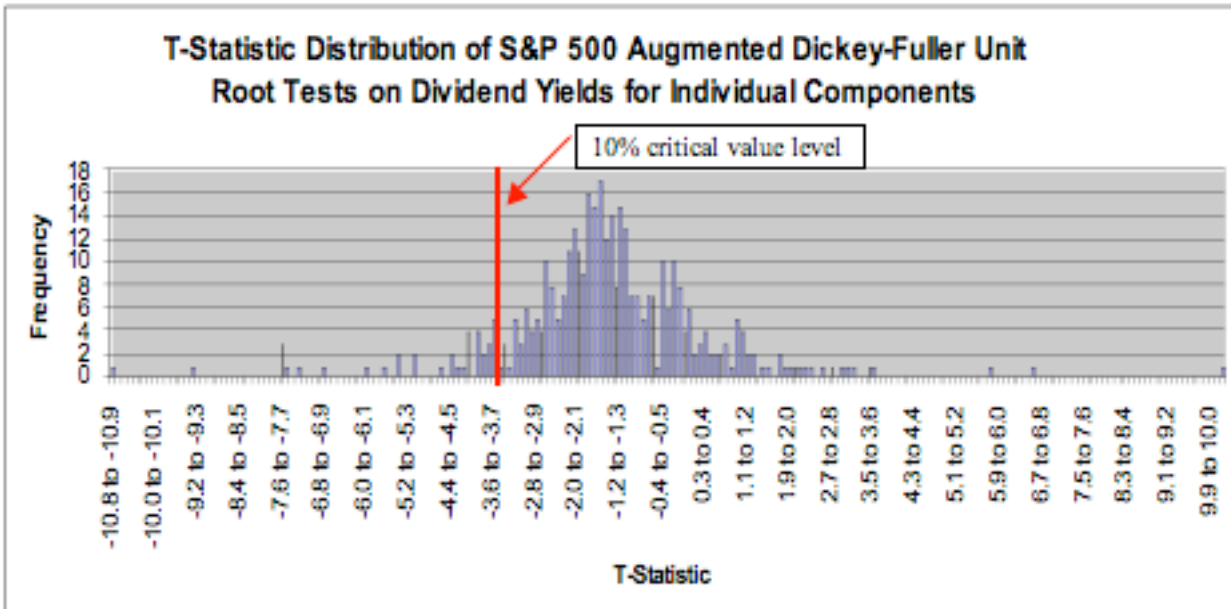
T-Statistic Distribution of S&P 500 Augmented Dickey-Fuller Unit Root Tests on Dividend Yields for Individual Components

10% critical value level

Frequency

18
16
14
12
10
8
6
4
2
0

-10.8 to -10.9
-10.0 to -10.1
-9.2 to -9.3
-8.4 to -8.5
-7.6 to -7.7
-6.8 to -6.9
-6.0 to -6.1
-5.2 to -5.3
-4.4 to -4.5
-3.6 to -3.7
-2.8 to -2.9
-2.0 to -2.1
-1.2 to -1.3
-0.4 to -0.5
0.3 to 0.4
1.1 to 1.2
1.9 to 2.0
2.7 to 2.8
3.5 to 3.6
4.3 to 4.4
5.1 to 5.2
5.9 to 6.0
6.7 to 6.8
7.5 to 7.6
8.3 to 8.4
9.1 to 9.2
9.9 to 10.0

T-Statistic